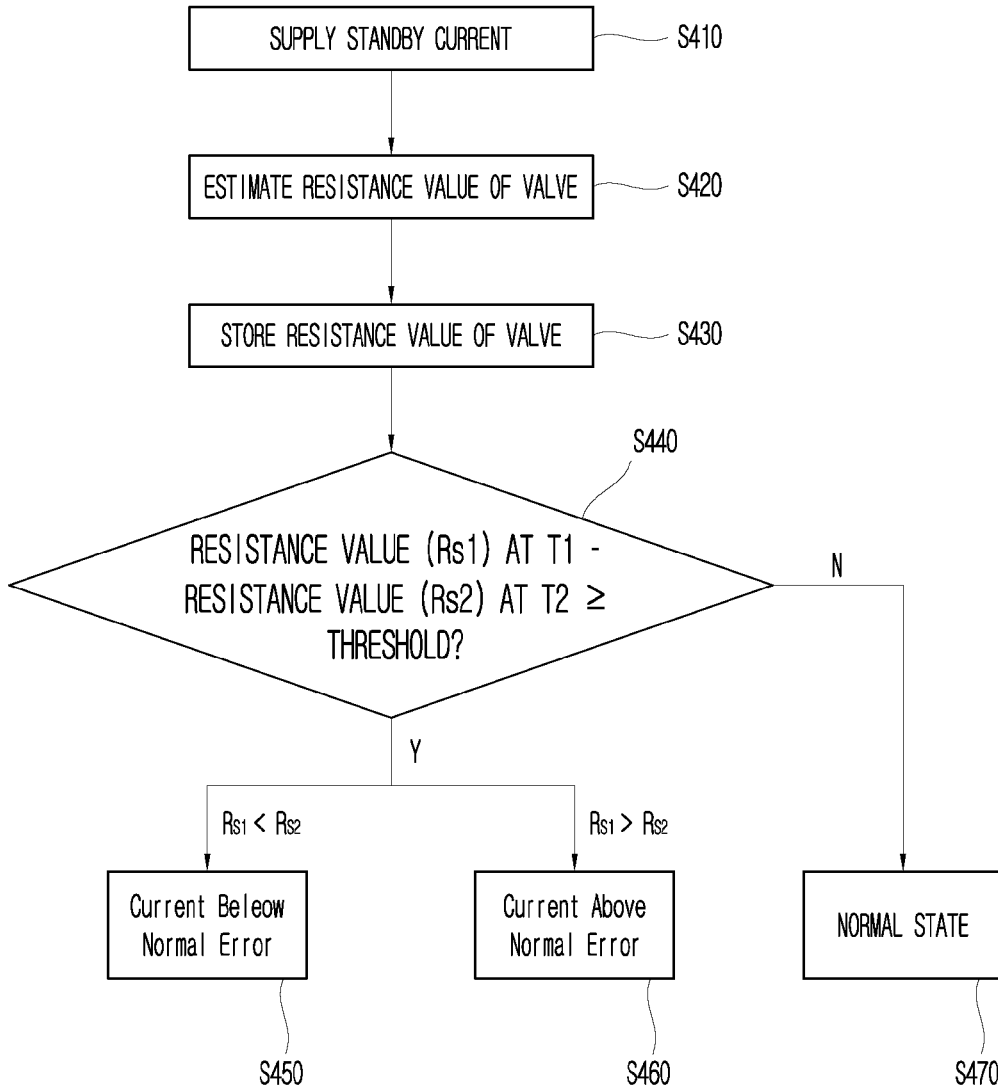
SUPPLY STANDBY CURRENT

S410

ESTIMATE RESISTANCE VALUE OF VALVE

S420

STORE RESISTANCE VALUE OF VALVE

S430

S440

RESISTANCE VALUE (Rs1) AT T1 - RESISTANCE VALUE (Rs2) AT T2 ≥ THRESHOLD?

N

Y

$R_{S1} < R_{S2}$

$R_{S1} > R_{S2}$

Current Beleow Normal Error

Current Above Normal Error

NORMAL STATE

S450

S460

S470